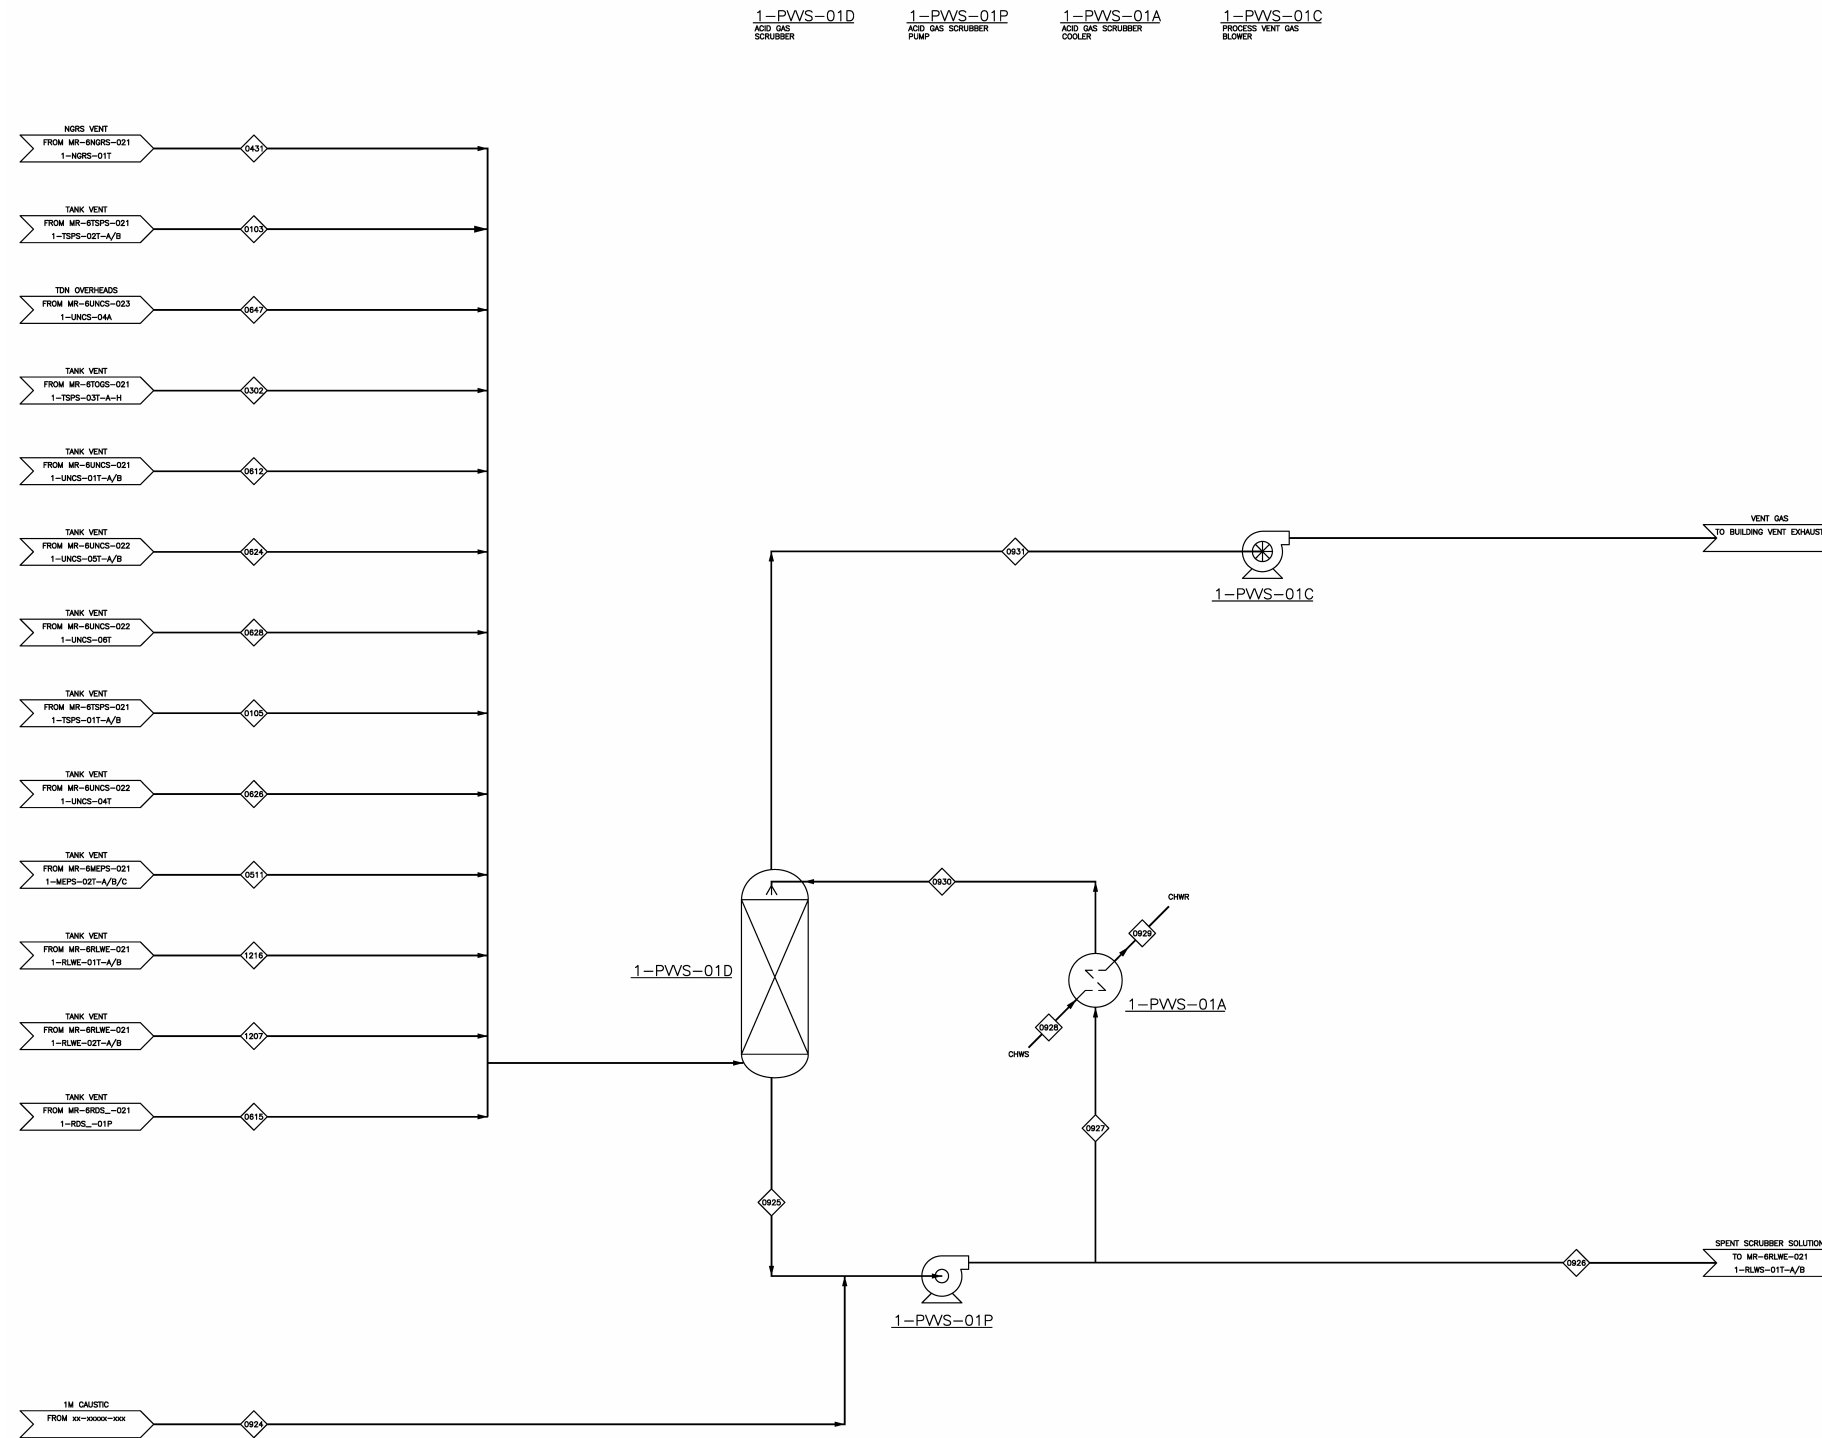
1–PVVS–01D
ACID GAS SCRUBBER

1–PVVS–01P
ACID GAS SCRUBBER PUMP

1–PVVS–01A
ACID GAS SCRUBBER COOLER

1–PVVS–01C
PROCESS VENT GAS BLOWER

NGRS VENT
FROM MR–6NGRS–021
1–NGRS–01T
0431

TANK VENT
FROM MR–6TSPS–021
1–TSPS–02T–A/B
0103

TDN OVERHEADS
FROM MR–6UNCS–023
1–UNCS–04A
0647

TANK VENT
FROM MR–6TOGS–021
1–TSPS–03T–A–H
0302

TANK VENT
FROM MR–6UNCS–021
1–UNCS–01T–A/B
0612

TANK VENT
FROM MR–6UNCS–022
1–UNCS–05T–A/B
0624

TANK VENT
FROM MR–6UNCS–022
1–UNCS–06T
0628

TANK VENT
FROM MR–6TSPS–021
1–TSPS–01T–A/B
0105

TANK VENT
FROM MR–6UNCS–022
1–UNCS–04T
0626

TANK VENT
FROM MR–6MEPS–021
1–MEPS–02T–A/B/C
0511

TANK VENT
FROM MR–6RLWE–021
1–RLWE–01T–A/B
1216

TANK VENT
FROM MR–6RLWE–021
1–RLWE–02T–A/B
1207

TANK VENT
FROM MR–6RDS_–021
1–RDS_–01P
0615

1M CAUSTIC
FROM xx–xxxxx–xxx
0924

0931

VENT GAS
TO BUILDING VENT EXHAUST

1–PVVS–01C

0930

CHWR
0929

1–PVVS–01D

1–PVVS–01A

0928
CHWS

0927

0925

1–PVVS–01P

0926

SPENT SCRUBBER SOLUTION
TO MR–6RLWE–021
1–RLWS–01T–A/B